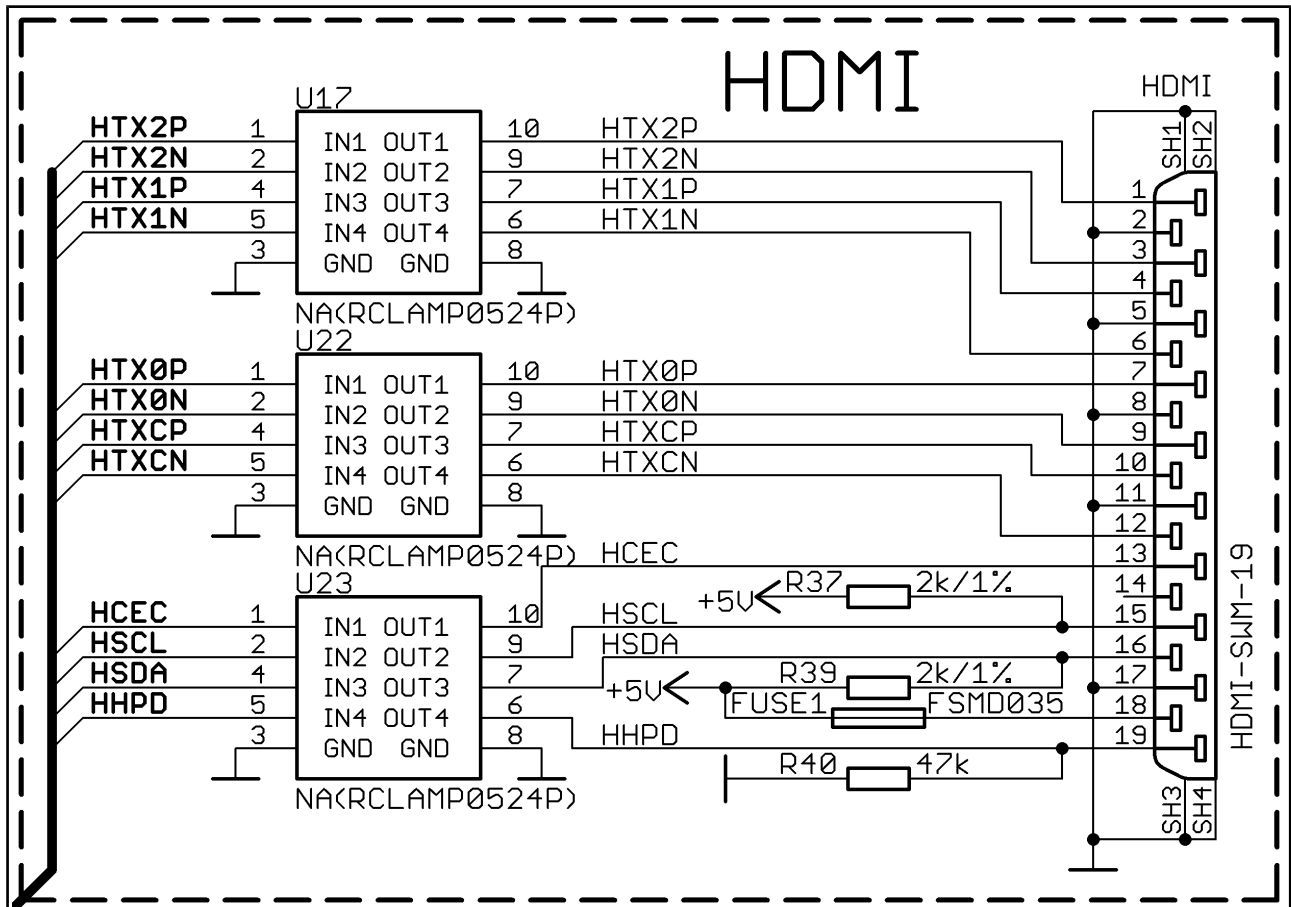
HDMI

U17
HTX2P 1 IN1 OUT1 10 HTX2P
HTX2N 2 IN2 OUT2 9 HTX2N
HTX1P 4 IN3 OUT3 7 HTX1P
HTX1N 5 IN4 OUT4 6 HTX1N
3 GND GND 8
NA(RCLAMP0524P)

U22
HTX0P 1 IN1 OUT1 10 HTX0P
HTX0N 2 IN2 OUT2 9 HTX0N
HTXCP 4 IN3 OUT3 7 HTXCP
HTXCN 5 IN4 OUT4 6 HTXCN
3 GND GND 8
NA(RCLAMP0524P) HCEC

U23
HCEC 1 IN1 OUT1 10
HSCL 2 IN2 OUT2 9 HSCL
HSDA 4 IN3 OUT3 7 HSDA
HHPD 5 IN4 OUT4 6 HHPD
3 GND GND 8
NA(RCLAMP0524P)

+5V R37 2k/1%
+5V R39 2k/1%
FUSE1 FSMD035
R40 47k

HDMI
SH1 SH2
1 2 3 4 5 6 7 8 9 10 11 12 13 14 15 16 17 18 19
SH3 SH4
HDMI-SWM-19